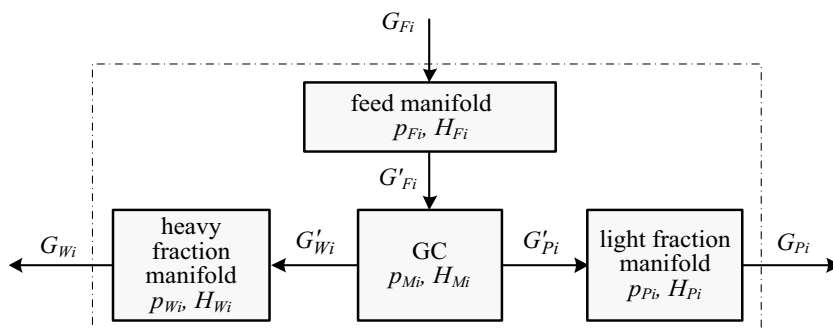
$G_{Fi}$

feed manifold
$p_{Fi}$, $H_{Fi}$

$G'_{Fi}$

$G_{Wi}$

heavy fraction manifold
$p_{Wi}$, $H_{Wi}$

$G'_{Wi}$

GC
$p_{Mi}$, $H_{Mi}$

$G'_{Pi}$

light fraction manifold
$p_{Pi}$, $H_{Pi}$

$G_{Pi}$